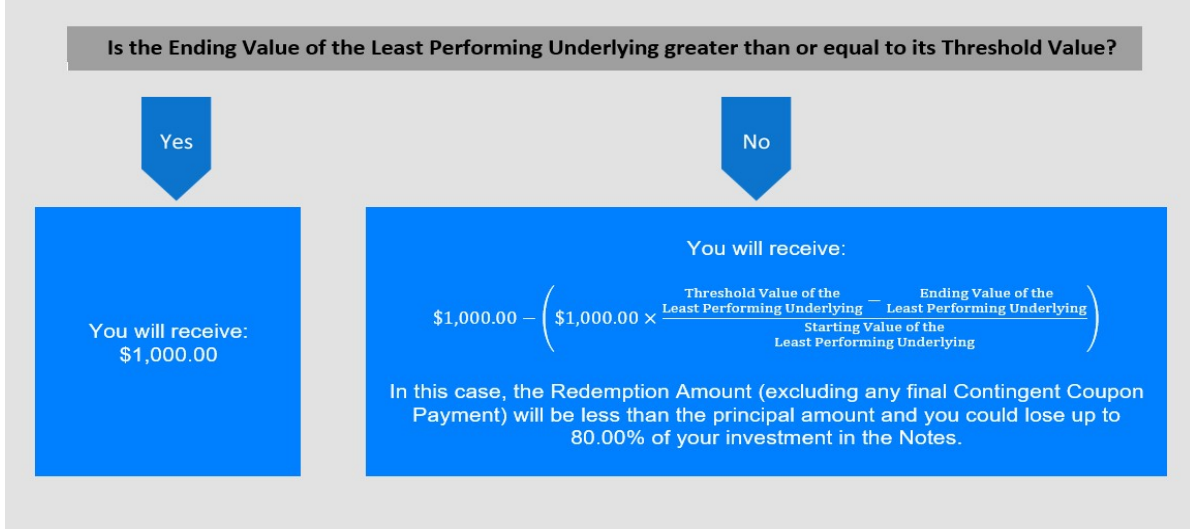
Is the Ending Value of the Least Performing Underlying greater than or equal to its Threshold Value?

Yes

No

You will receive:
\$1,000.00

You will receive:

$\$1,000.00 - \left(\$1,000.00 \times \frac{\text{Threshold Value of the Least Performing Underlying} - \text{Ending Value of the Least Performing Underlying}}{\text{Starting Value of the Least Performing Underlying}}\right)$

In this case, the Redemption Amount (excluding any final Contingent Coupon Payment) will be less than the principal amount and you could lose up to 80.00% of your investment in the Notes.